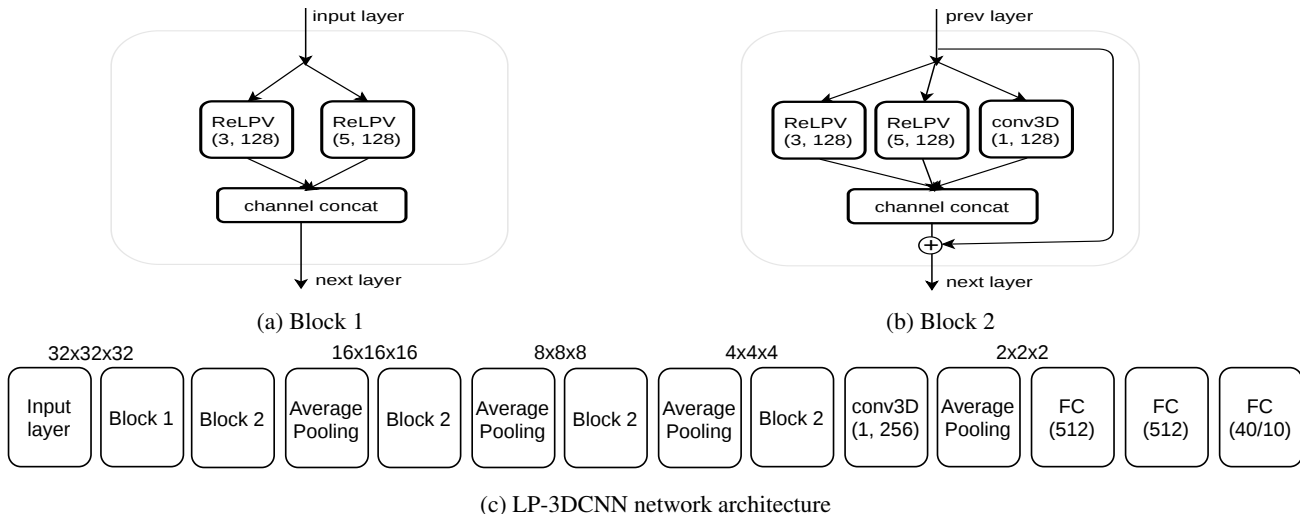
input layer

ReLPV (3, 128)

ReLPV (5, 128)

channel concat

next layer

(a) Block 1

prev layer

ReLPV (3, 128)

ReLPV (5, 128)

conv3D (1, 128)

channel concat

+

next layer

(b) Block 2

32x32x32

16x16x16

8x8x8

4x4x4

2x2x2

Input layer

Block 1

Block 2

Average Pooling

Block 2

Average Pooling

Block 2

Average Pooling

Block 2

conv3D (1, 256)

Average Pooling

FC (512)

FC (512)

FC (40/10)

(c) LP-3DCNN network architecture